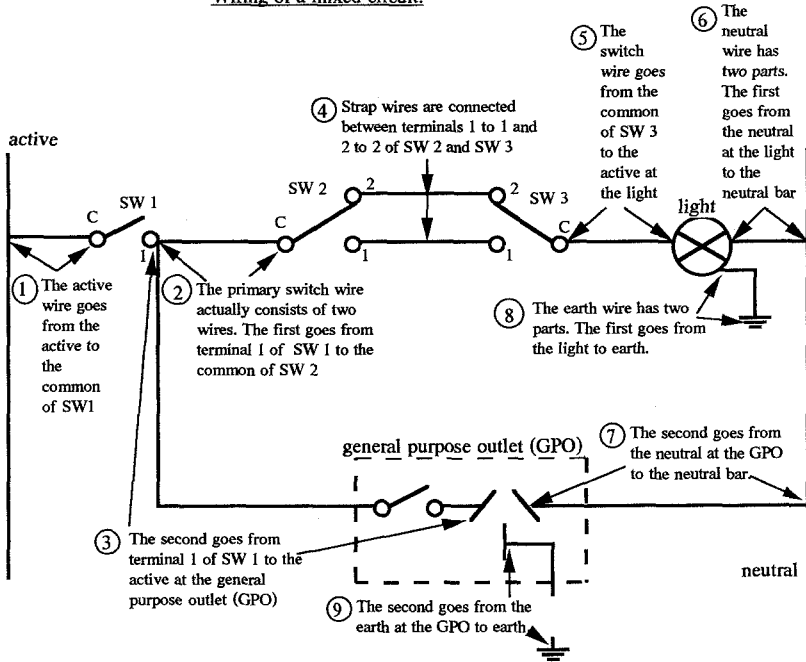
Wiring of a mixed circuit.

active

C SW 1

1

SW 2 2 C 1

2 SW 3 C 1

light

(1) The active wire goes from the active to the common of SW1

(2) The primary switch wire actually consists of two wires. The first goes from terminal 1 of SW 1 to the common of SW 2

(3) The second goes from terminal 1 of SW 1 to the active at the general purpose outlet (GPO)

(4) Strap wires are connected between terminals 1 to 1 and 2 to 2 of SW 2 and SW 3

(5) The switch wire goes from the common of SW 3 to the active at the light

(6) The neutral wire has two parts. The first goes from the neutral at the light to the neutral bar

(7) The second goes from the neutral at the GPO to the neutral bar.

(8) The earth wire has two parts. The first goes from the light to earth.

(9) The second goes from the earth at the GPO to earth.

general purpose outlet (GPO)

neutral